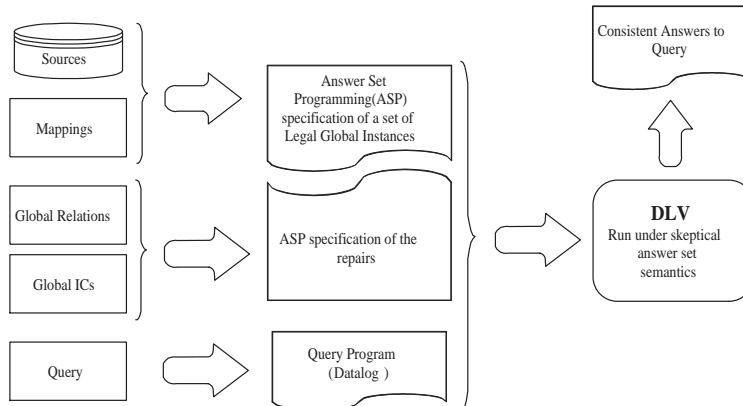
Sources

Mappings

Answer Set Programming(ASP) specification of a set of Legal Global Instances

Consistent Answers to Query

Global Relations

Global ICs

ASP specification of the repairs

DLV
Run under skeptical answer set semantics

Query

Query Program (Datalog )